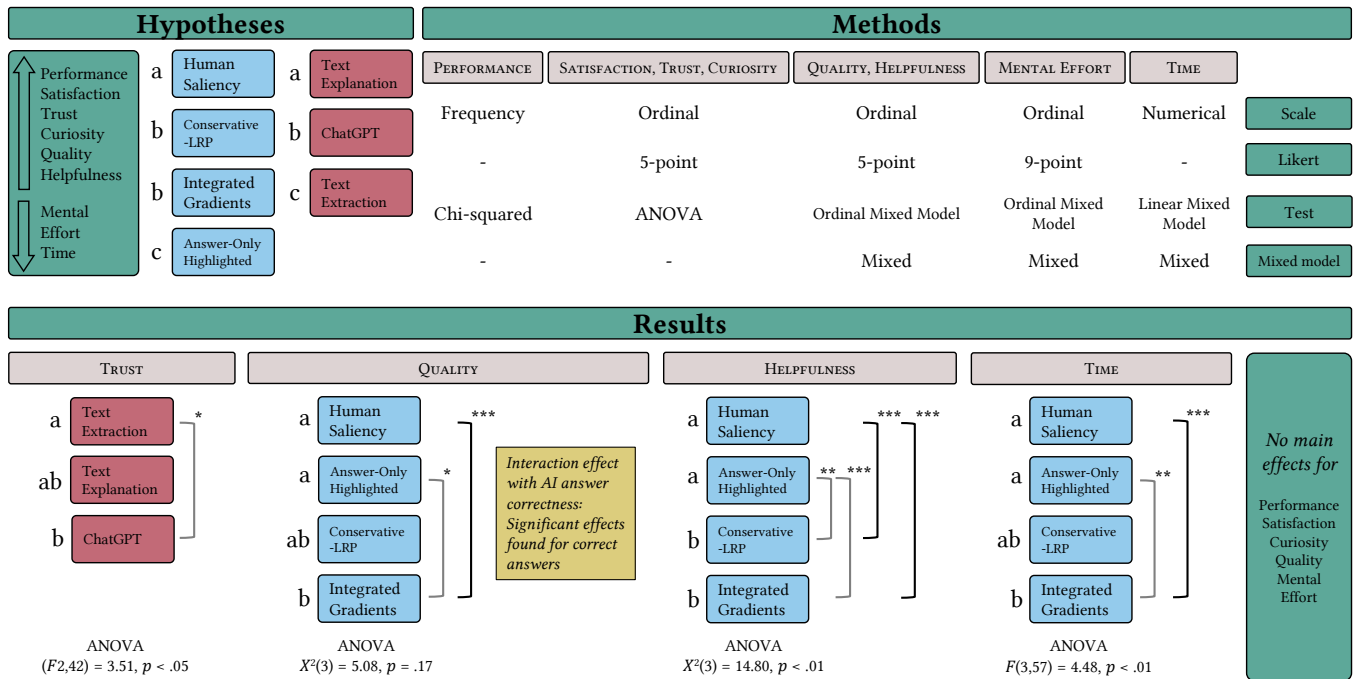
Hypotheses

Performance
Satisfaction
Trust
Curiosity
Quality
Helpfulness

Mental
Effort
Time

a Human Saliency
b Conservative -LRP
b Integrated Gradients
c Answer-Only Highlighted

a Text Explanation
b ChatGPT
c Text Extraction

Methods

| Performance | Satisfaction, Trust, Curiosity | Quality, Helpfulness | Mental Effort | Time | |
|---|---|---|---|---|---|
| Frequency | Ordinal | Ordinal | Ordinal | Numerical | Scale |
| - | 5-point | 5-point | 9-point | - | Likert |
| Chi-squared | ANOVA | Ordinal Mixed Model | Ordinal Mixed Model | Linear Mixed Model | Test |
| - | - | Mixed | Mixed | Mixed | Mixed model |

Results

Trust
a Text Extraction
ab Text Explanation
b ChatGPT
*
ANOVA
$(F2,42) = 3.51$, $p < .05$

Quality
a Human Saliency
a Answer-Only Highlighted
ab Conservative -LRP
b Integrated Gradients
***
*
ANOVA
$X^2(3) = 5.08$, $p = .17$

Interaction effect with AI answer correctness: Significant effects found for correct answers

Helpfulness
a Human Saliency
a Answer-Only Highlighted
b Conservative -LRP
b Integrated Gradients
*** ***
** ***
ANOVA
$X^2(3) = 14.80$, $p < .01$

Time
a Human Saliency
a Answer-Only Highlighted
ab Conservative -LRP
b Integrated Gradients
***
**
ANOVA
$F(3,57) = 4.48$, $p < .01$

No main effects for
Performance
Satisfaction
Curiosity
Quality
Mental
Effort